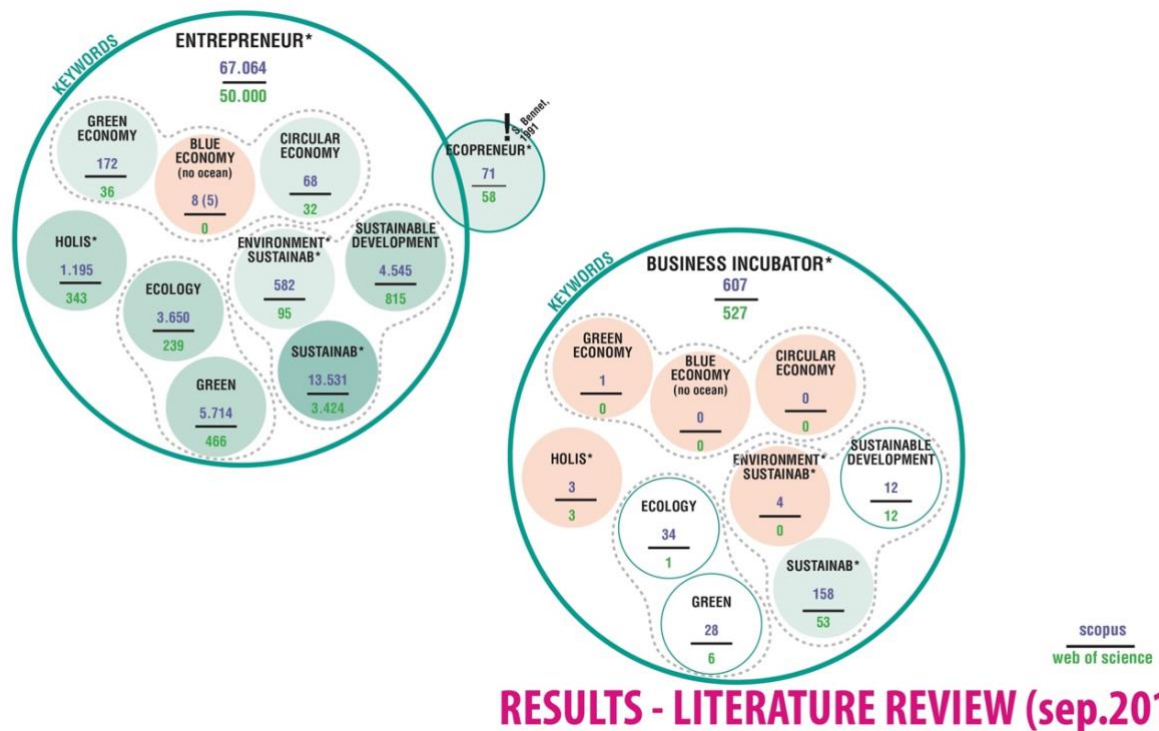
KEYWORDS

ENTREPRENEUR*
67.064
50.000

GREEN ECONOMY
172
36

BLUE ECONOMY (no ocean)
8 (5)
0

CIRCULAR ECONOMY
68
32

HOLIS*
1.195
343

ENVIRONMENT* SUSTAINAB*
582
95

SUSTAINABLE DEVELOPMENT
4.545
815

ECOLOGY
3.650
239

SUSTAINAB*
13.531
3.424

GREEN
5.714
466

!
e.g. Bennet, 1991

ECOPRENEUR*
71
58

KEYWORDS

BUSINESS INCUBATOR*
607
527

GREEN ECONOMY
1
0

BLUE ECONOMY (no ocean)
0
0

CIRCULAR ECONOMY
0
0

HOLIS*
3
3

ENVIRONMENT* SUSTAINAB*
4
0

SUSTAINABLE DEVELOPMENT
12
12

ECOLOGY
34
1

SUSTAINAB*
158
53

GREEN
28
6

scopus
web of science

RESULTS - LITERATURE REVIEW (sep.20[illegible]